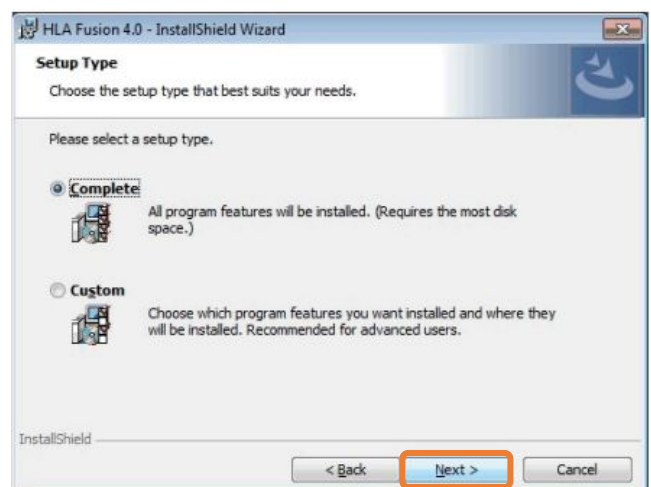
HLA Fusion 4.0 - InstallShield Wizard

Setup Type

Choose the setup type that best suits your needs.

Please select a setup type.

Complete

All program features will be installed. (Requires the most disk space.)

Custom

Choose which program features you want installed and where they will be installed. Recommended for advanced users.

InstallShield

< Back

Next >

Cancel